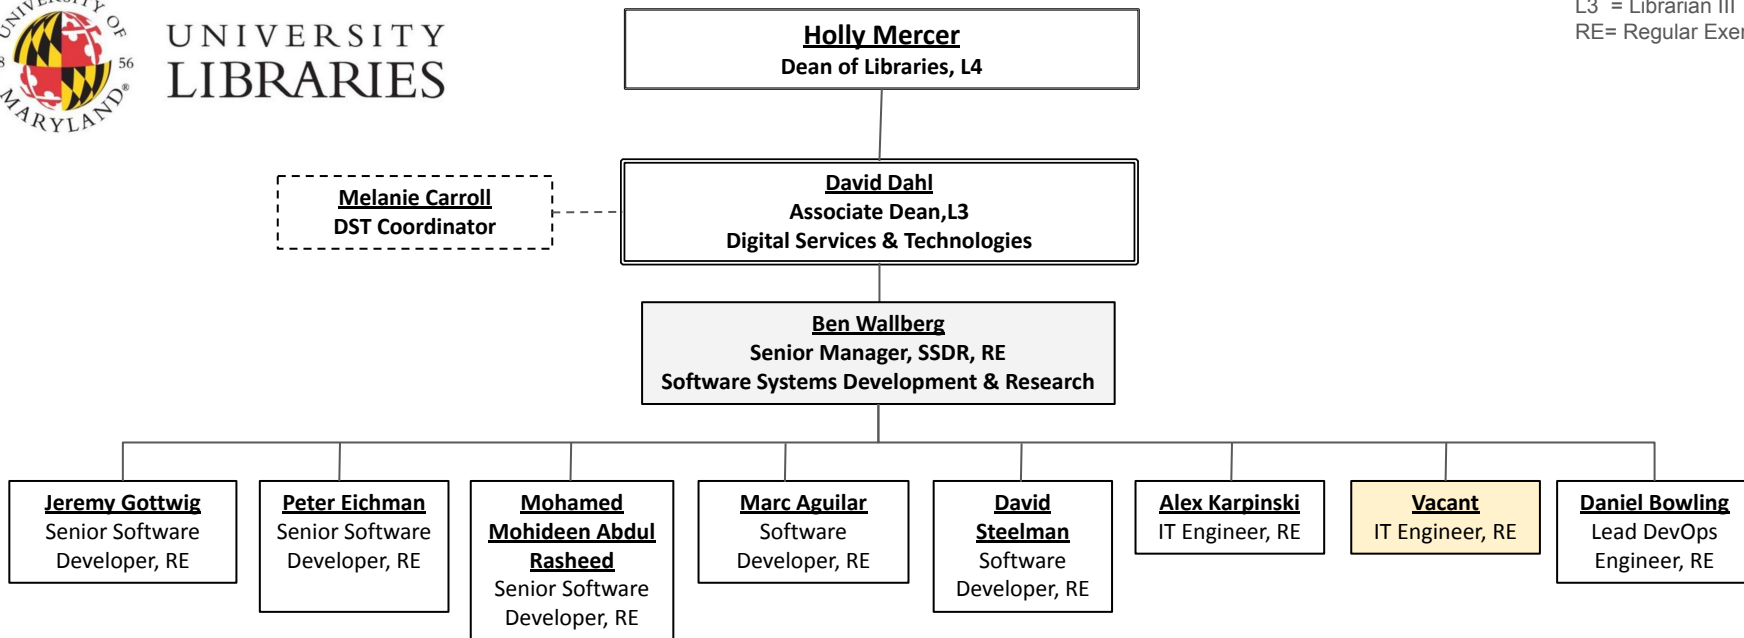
UNIVERSITY OF MARYLAND 18 56

UNIVERSITY LIBRARIES

L3 = Librarian III
RE= Regular Exe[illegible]

Holly Mercer
Dean of Libraries, L4

Melanie Carroll
DST Coordinator

David Dahl
Associate Dean,L3
Digital Services & Technologies

Ben Wallberg
Senior Manager, SSDR, RE
Software Systems Development & Research

Jeremy Gottwig
Senior Software Developer, RE

Peter Eichman
Senior Software Developer, RE

Mohamed Mohideen Abdul Rasheed
Senior Software Developer, RE

Marc Aguilar
Software Developer, RE

David Steelman
Software Developer, RE

Alex Karpinski
IT Engineer, RE

Vacant
IT Engineer, RE

Daniel Bowling
Lead DevOps Engineer, RE